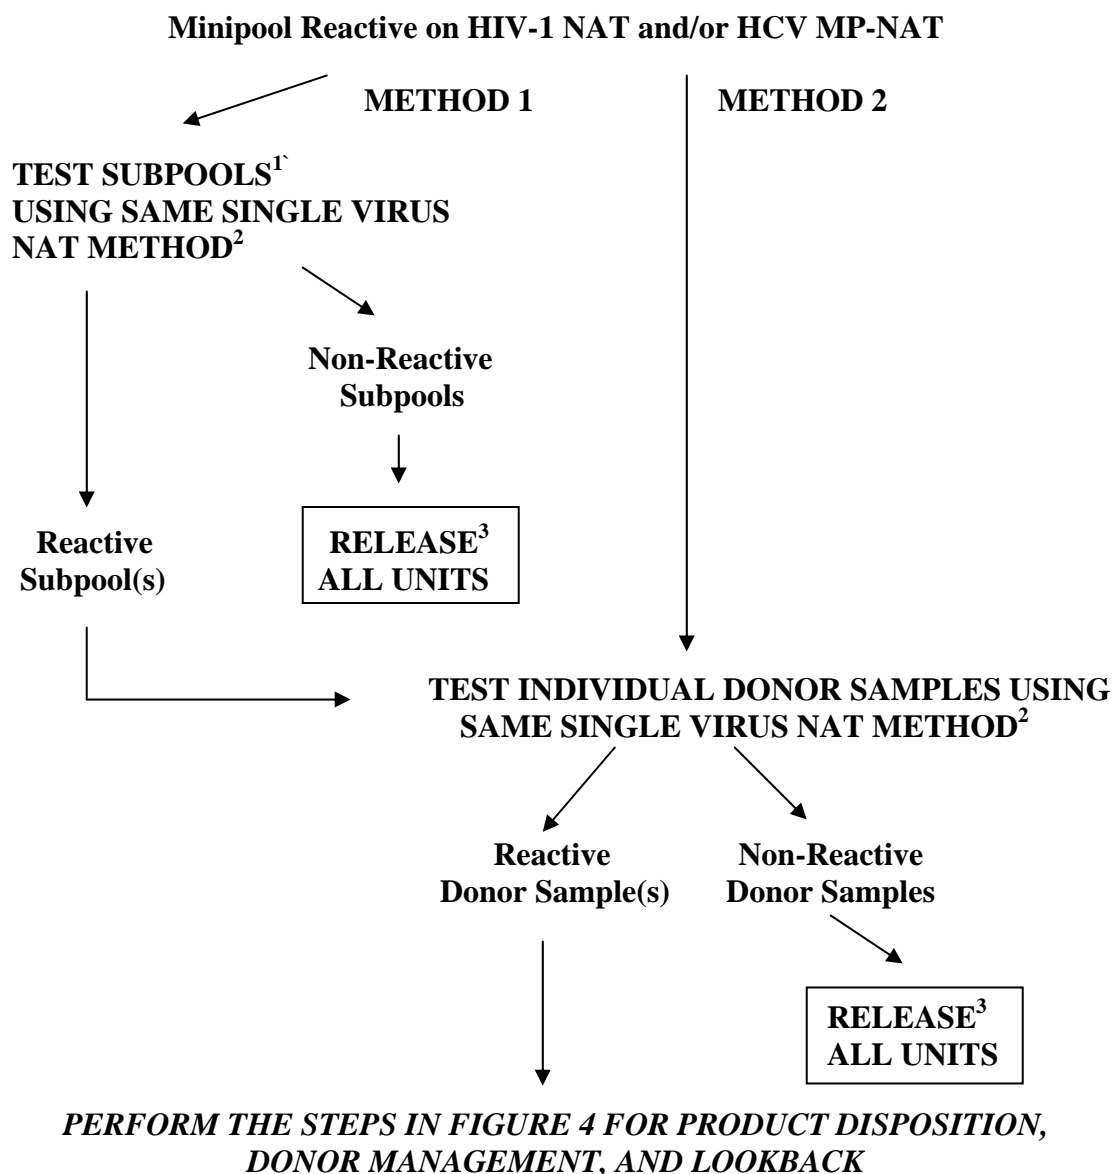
**Minipool Reactive on HIV-1 NAT and/or HCV MP-NAT**

**METHOD 1**

**METHOD 2**

**TEST SUBPOOLS$^{1`}$ USING SAME SINGLE VIRUS NAT METHOD$^{2}$**

**Non-Reactive Subpools**

**Reactive Subpool(s)**

**RELEASE$^{3}$ ALL UNITS**

**TEST INDIVIDUAL DONOR SAMPLES USING SAME SINGLE VIRUS NAT METHOD$^{2}$**

**Reactive Donor Sample(s)**

**Non-Reactive Donor Samples**

**RELEASE$^{3}$ ALL UNITS**

***PERFORM THE STEPS IN FIGURE 4 FOR PRODUCT DISPOSITION, DONOR MANAGEMENT, AND LOOKBACK***